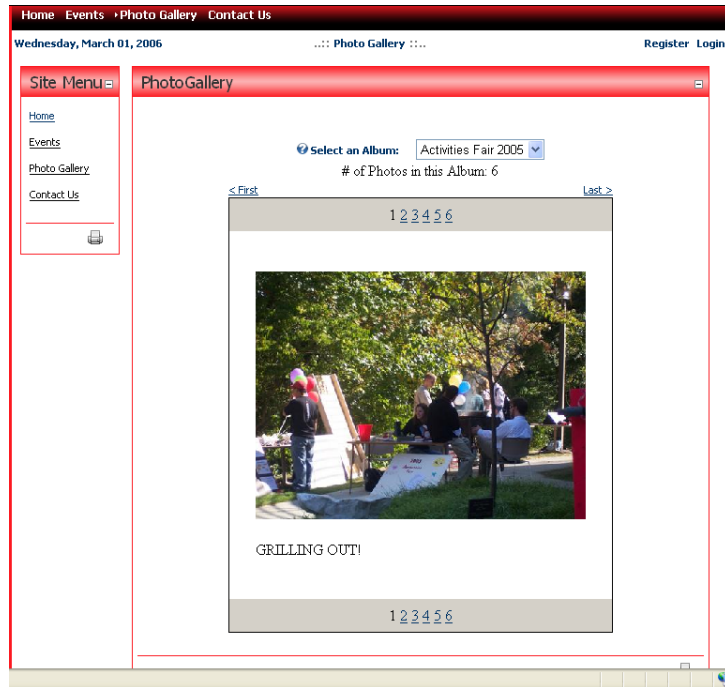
Home Events Photo Gallery Contact Us

Wednesday, March 01, 2006

..:: Photo Gallery ::..

Register Login

Site Menu

Home

Events

Photo Gallery

Contact Us

PhotoGallery

Select an Album: Activities Fair 2005

# of Photos in this Album: 6

< First

Last >

1 2 3 4 5 6

GRILLING OUT!

1 2 3 4 5 6